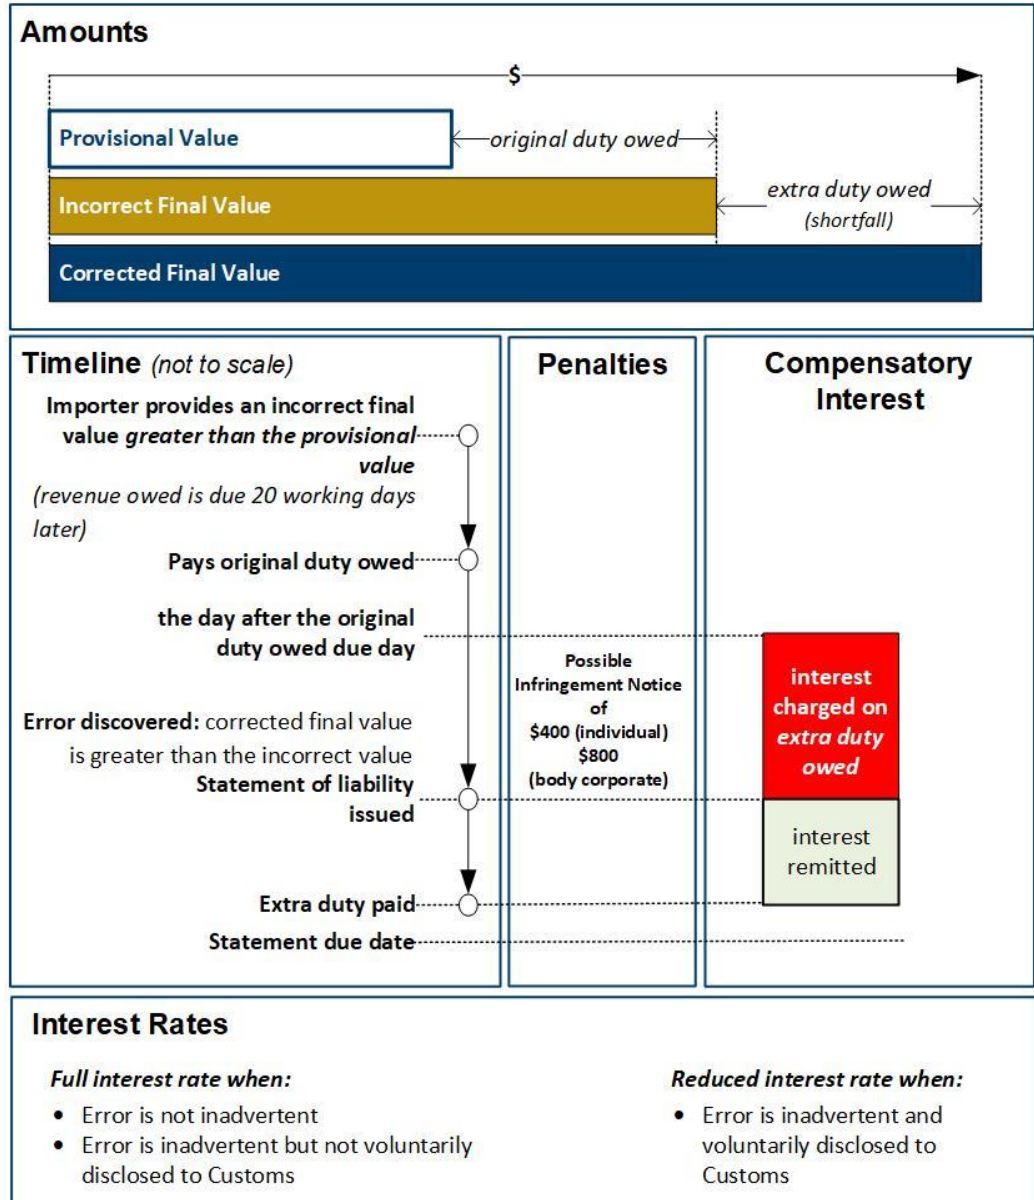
Amounts

$

Provisional Value

original duty owed

Incorrect Final Value

extra duty owed (shortfall)

Corrected Final Value

Timeline (not to scale)

Penalties

Compensatory Interest

Importer provides an incorrect final value greater than the provisional value (revenue owed is due 20 working days later)

Pays original duty owed

the day after the original duty owed due day

Error discovered: corrected final value is greater than the incorrect value

Statement of liability issued

Extra duty paid

Statement due date

Possible Infringement Notice of $400 (individual) $800 (body corporate)

interest charged on extra duty owed

interest remitted

Interest Rates

Full interest rate when:
- Error is not inadvertent
- Error is inadvertent but not voluntarily disclosed to Customs

Reduced interest rate when:
- Error is inadvertent and voluntarily disclosed to Customs